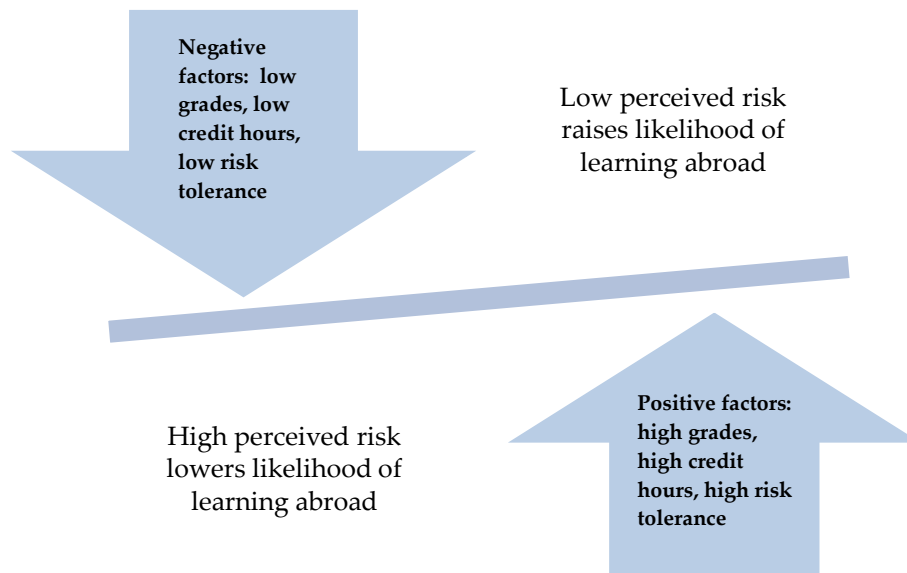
Negative factors: low grades, low credit hours, low risk tolerance

Low perceived risk raises likelihood of learning abroad

High perceived risk lowers likelihood of learning abroad

Positive factors: high grades, high credit hours, high risk tolerance